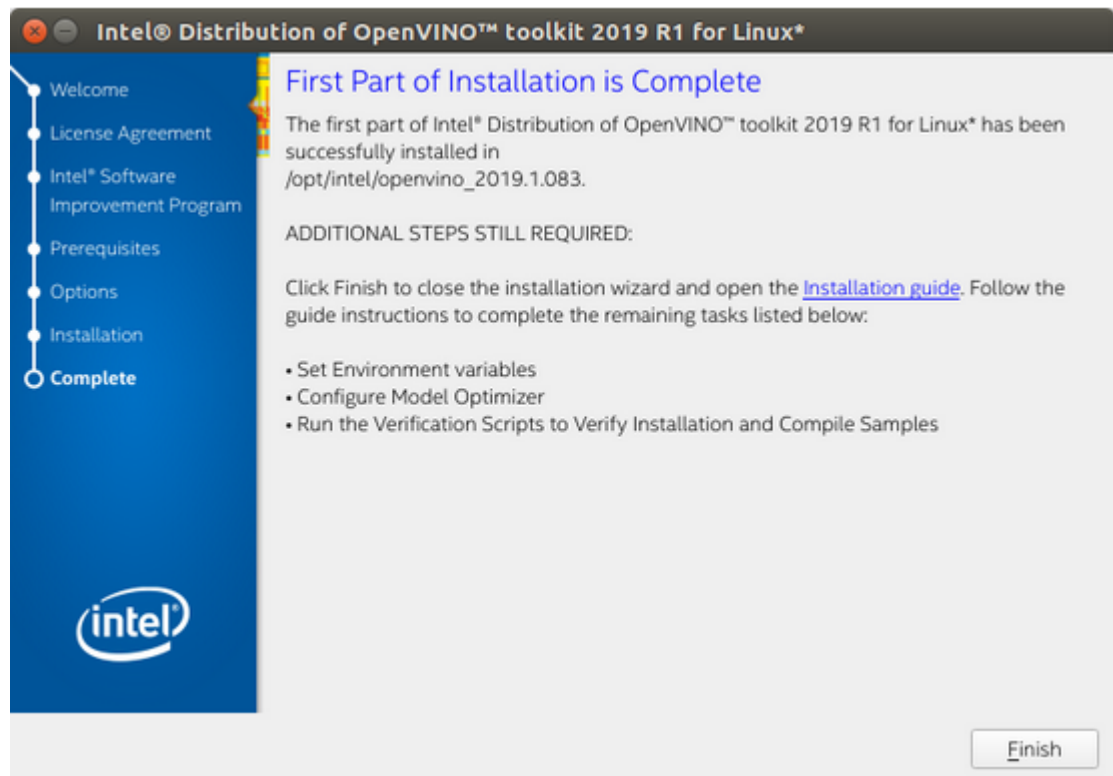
Intel® Distribution of OpenVINO™ toolkit 2019 R1 for Linux*

Welcome
License Agreement
Intel® Software Improvement Program
Prerequisites
Options
Installation
Complete

intel

First Part of Installation is Complete

The first part of Intel® Distribution of OpenVINO™ toolkit 2019 R1 for Linux* has been successfully installed in
/opt/intel/openvino_2019.1.083.

ADDITIONAL STEPS STILL REQUIRED:

Click Finish to close the installation wizard and open the Installation guide. Follow the guide instructions to complete the remaining tasks listed below:

• Set Environment variables
• Configure Model Optimizer
• Run the Verification Scripts to Verify Installation and Compile Samples

Finish